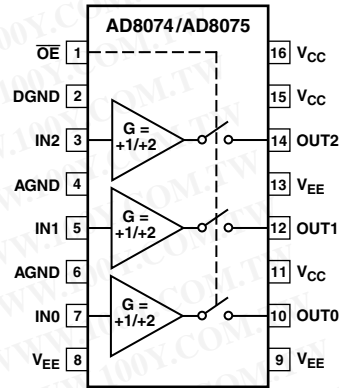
AD8074/AD8075

$\overline{OE}$ 1
DGND 2
IN2 3
AGND 4
IN1 5
AGND 6
IN0 7
$V_{EE}$ 8

G = +1/+2
G = +1/+2
G = +1/+2

16 $V_{CC}$
15 $V_{CC}$
14 OUT2
13 $V_{EE}$
12 OUT1
11 $V_{CC}$
10 OUT0
9 $V_{EE}$

WWW.100Y.COM.TW